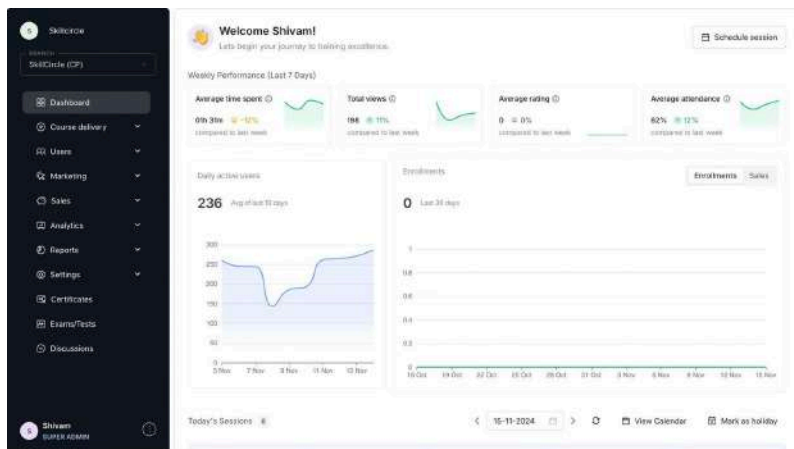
S Skillcircle

BRANCH
SkillCircle (CP)

Dashboard
Course delivery
Users
Marketing
Sales
Analytics
Reports
Settings
Certificates
Exams/Tests
Discussions

S Shivam
SUPER ADMIN

Welcome Shivam!
Lets begin your journey to building excellence.

Schedule session

Weekly Performance (Last 7 Days)

Average time spent
0th 31m -12%
compared to last week

Total views
198 11%
compared to last week

Average rating
0 0%
compared to last week

Average attendance
62% 12%
compared to last week

Daily active users
236 Avg of last 10 days

300
250
200
150
100
50
0
5 Nov 7 Nov 9 Nov 11 Nov 13 Nov

Enrollments
0 Last 30 days

Enrollments Sales

1
0.8
0.6
0.4
0.2
0
16 Oct 19 Oct 22 Oct 25 Oct 28 Oct 31 Oct 3 Nov 6 Nov 9 Nov 12 Nov 15 Nov

Today's Sessions 8

16-11-2024

View Calendar
Mark as holiday